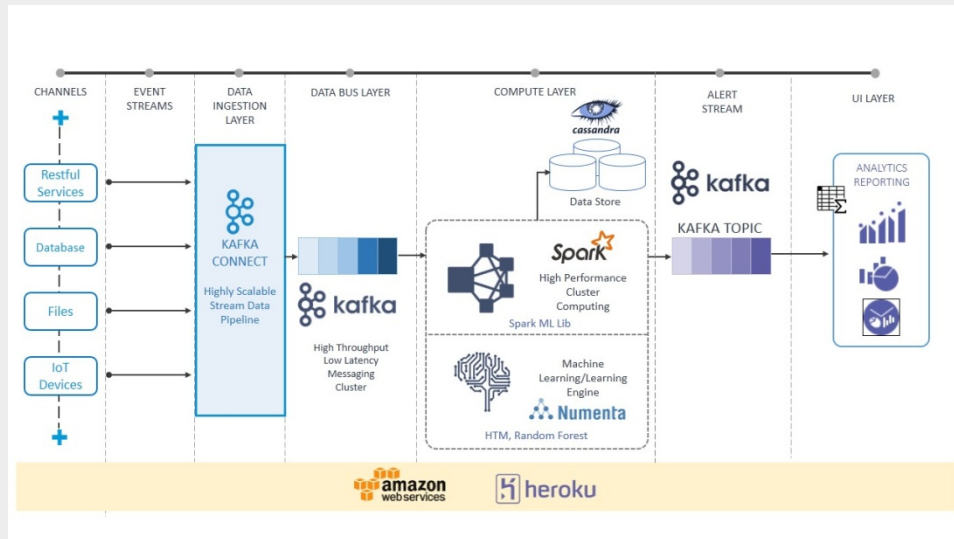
CHANNELS

EVENT STREAMS

DATA INGESTION LAYER

DATA BUS LAYER

COMPUTE LAYER

ALERT STREAM

UI LAYER

Restful Services

Database

Files

IoT Devices

KAFKA CONNECT

Highly Scalable Stream Data Pipeline

kafka

High Throughput Low Latency Messaging Cluster

cassandra

Data Store

Spark

High Performance Cluster Computing

Spark ML Lib

Machine Learning/Learning Engine

Numenta

HTM, Random Forest

kafka

KAFKA TOPIC

ANALYTICS REPORTING

amazon web services

heroku